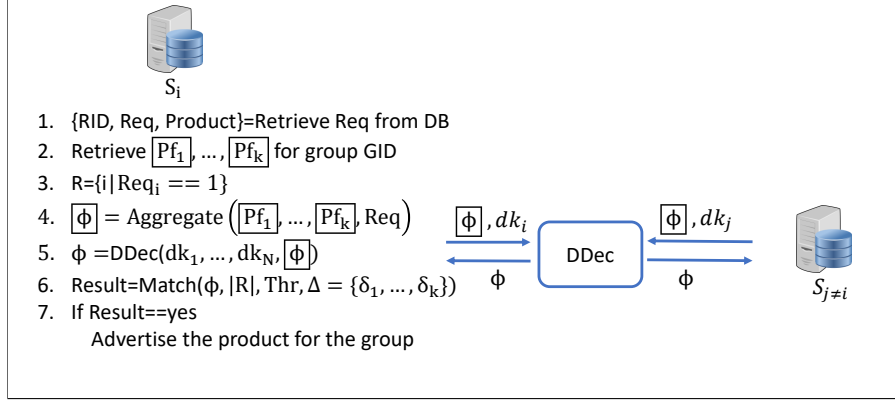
$S_i$

1. {RID, Req, Product}=Retrieve Req from DB
2. Retrieve $\boxed{Pf_1}, \dots, \boxed{Pf_k}$ for group GID
3. R={i|$Req_i == 1$}
4. $\boxed{\phi} = \text{Aggregate}\left(\boxed{Pf_1}, \dots, \boxed{Pf_k}, \text{Req}\right)$
5. $\phi$ =DDec($dk_1, \dots, dk_N, \boxed{\phi}$)
6. Result=Match($\phi, |R|, \text{Thr}, \Delta = \{\delta_1, \dots, \delta_k\}$)
7. If Result==yes
Advertise the product for the group

$\boxed{\phi}, dk_i$

$\phi$

DDec

$\boxed{\phi}, dk_j$

$\phi$

$S_{j \neq i}$